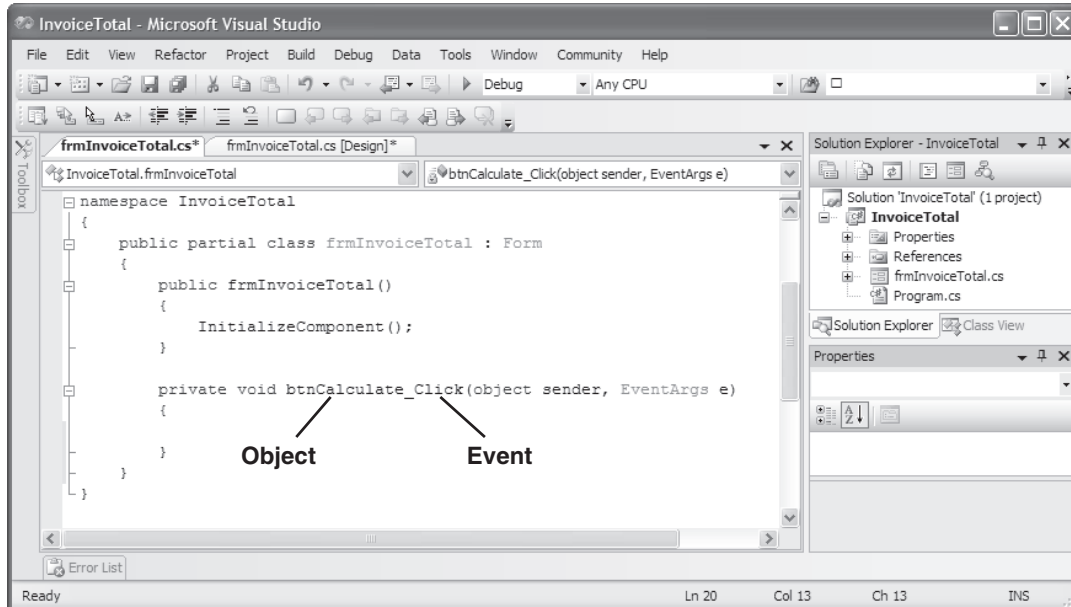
InvoiceTotal - Microsoft Visual Studio

File Edit View Refactor Project Build Debug Data Tools Window Community Help

Debug Any CPU

frmInvoiceTotal.cs* frmInvoiceTotal.cs [Design]*

InvoiceTotal.frmInvoiceTotal

btnCalculate_Click(object sender, EventArgs e)

Toolbox

```
namespace InvoiceTotal
{
    public partial class frmInvoiceTotal : Form
    {
        public frmInvoiceTotal()
        {
            InitializeComponent();
        }

        private void btnCalculate_Click(object sender, EventArgs e)
        {

        }
    }
}
```

Object

Event

Solution Explorer - InvoiceTotal

Solution 'InvoiceTotal' (1 project)
InvoiceTotal
Properties
References
frmInvoiceTotal.cs
Program.cs

Solution Explorer Class View

Properties

Error List

Ready Ln 20 Col 13 Ch 13 INS